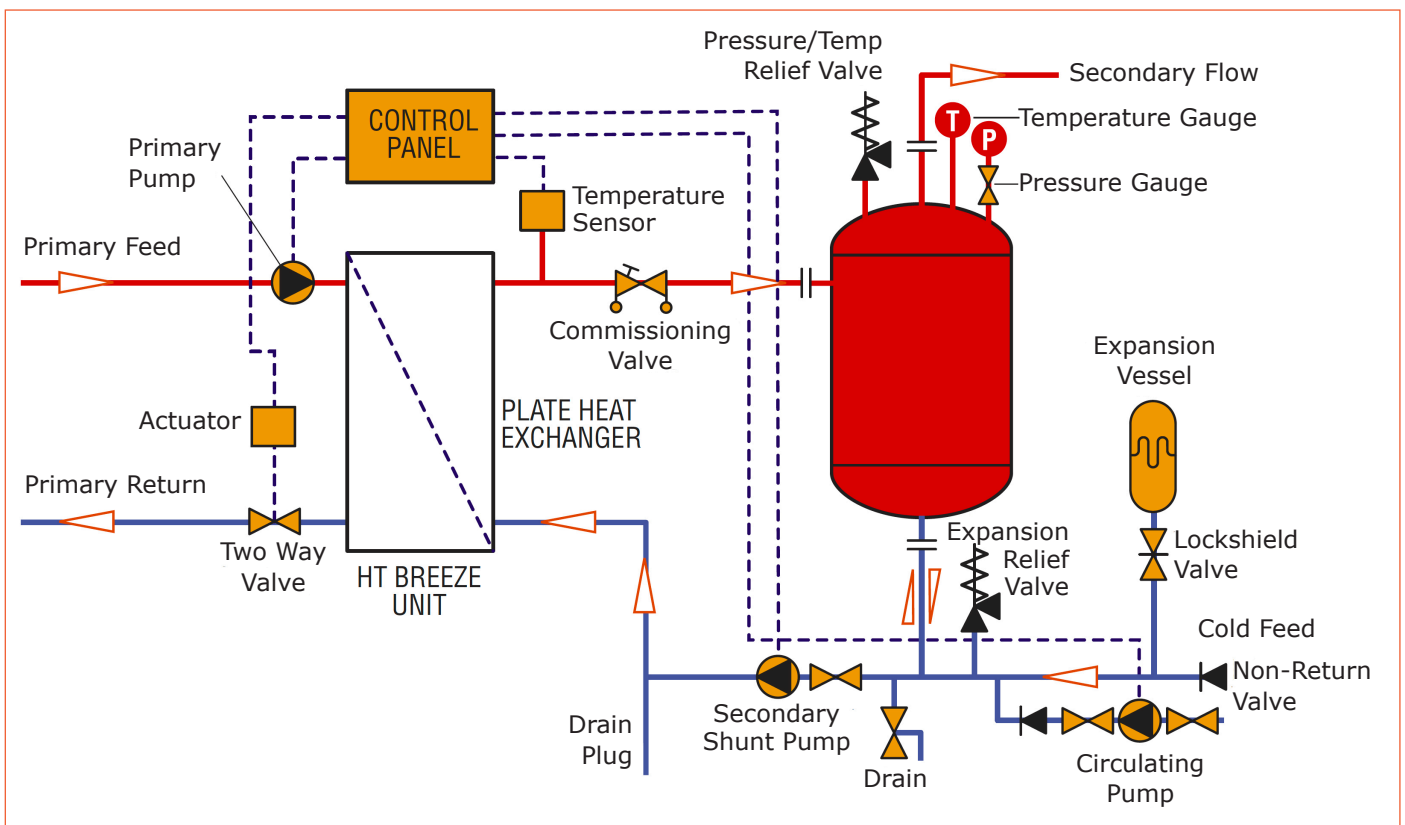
Pressure/Temp Relief Valve

Secondary Flow

T

Temperature Gauge

P

Pressure Gauge

CONTROL PANEL

Primary Pump

Temperature Sensor

Primary Feed

Commissioning Valve

Expansion Vessel

Actuator

PLATE HEAT EXCHANGER

Primary Return

Two Way Valve

HT BREEZE UNIT

Expansion Relief Valve

Lockshield Valve

Cold Feed

Non-Return Valve

Drain Plug

Secondary Shunt Pump

Drain

Circulating Pump